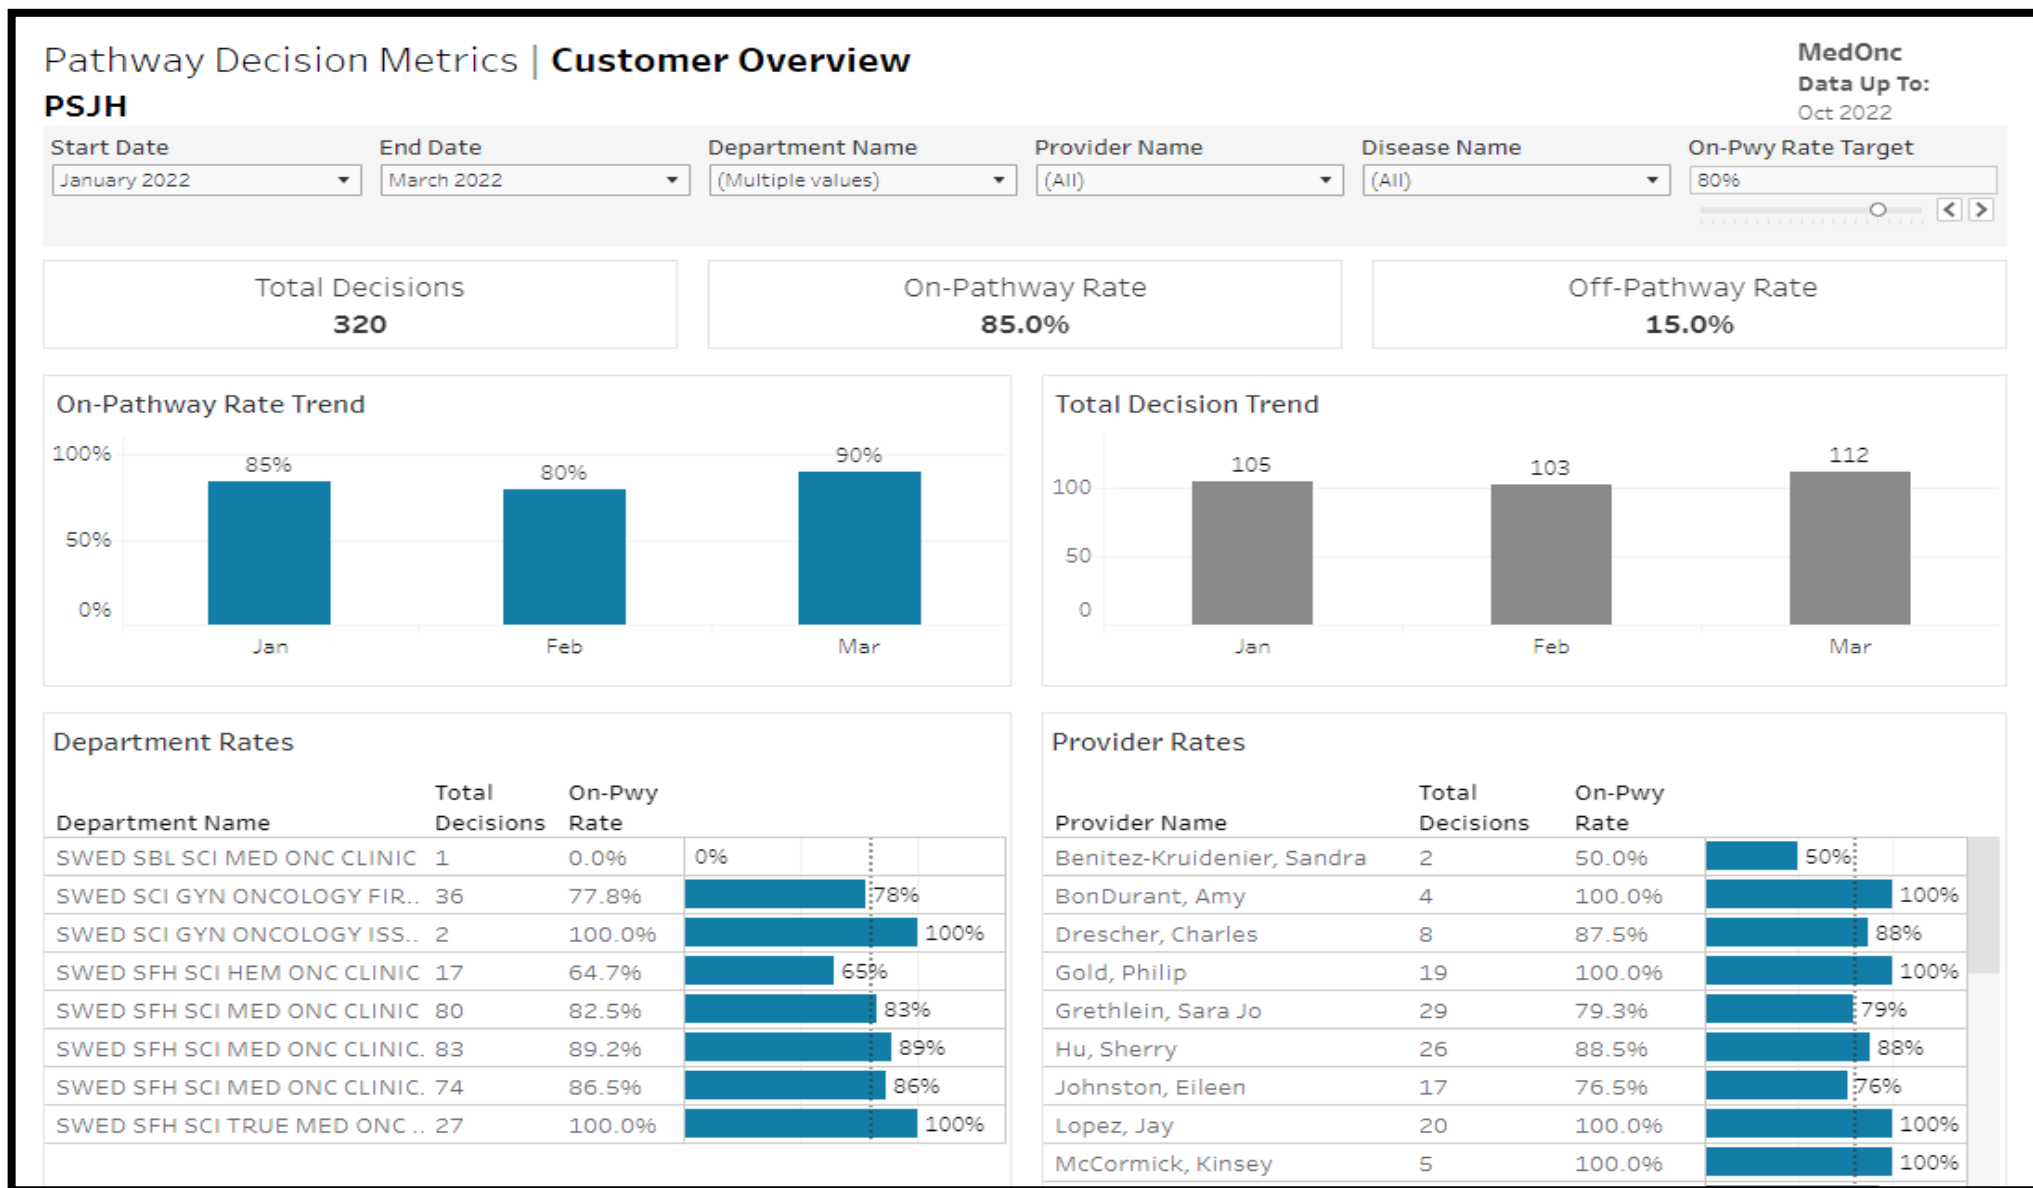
Pathway Decision Metrics | **Customer Overview**
PSJH

MedOnc
Data Up To:
Oct 2022

Start Date
January 2022

End Date
March 2022

Department Name
(Multiple values)

Provider Name
(All)

Disease Name
(All)

On-Pwy Rate Target
80%

Total Decisions
320

On-Pathway Rate
85.0%

Off-Pathway Rate
15.0%

On-Pathway Rate Trend

100%
50%
0%
85%
80%
90%
Jan
Feb
Mar

Total Decision Trend

100
50
0
105
103
112
Jan
Feb
Mar

Department Rates

| Department Name | Total Decisions | On-Pwy Rate | |
|---|---|---|---|
| SWED SBL SCI MED ONC CLINIC | 1 | 0.0% | 0% |
| SWED SCI GYN ONCOLOGY FIR.. | 36 | 77.8% | 78% |
| SWED SCI GYN ONCOLOGY ISS.. | 2 | 100.0% | 100% |
| SWED SFH SCI HEM ONC CLINIC | 17 | 64.7% | 65% |
| SWED SFH SCI MED ONC CLINIC | 80 | 82.5% | 83% |
| SWED SFH SCI MED ONC CLINIC. | 83 | 89.2% | 89% |
| SWED SFH SCI MED ONC CLINIC. | 74 | 86.5% | 86% |
| SWED SFH SCI TRUE MED ONC .. | 27 | 100.0% | 100% |

Provider Rates

| Provider Name | Total Decisions | On-Pwy Rate | |
|---|---|---|---|
| Benitez-Kruidenier, Sandra | 2 | 50.0% | 50% |
| BonDurant, Amy | 4 | 100.0% | 100% |
| Drescher, Charles | 8 | 87.5% | 88% |
| Gold, Philip | 19 | 100.0% | 100% |
| Grethlein, Sara Jo | 29 | 79.3% | 79% |
| Hu, Sherry | 26 | 88.5% | 88% |
| Johnston, Eileen | 17 | 76.5% | 76% |
| Lopez, Jay | 20 | 100.0% | 100% |
| McCormick, Kinsey | 5 | 100.0% | 100% |